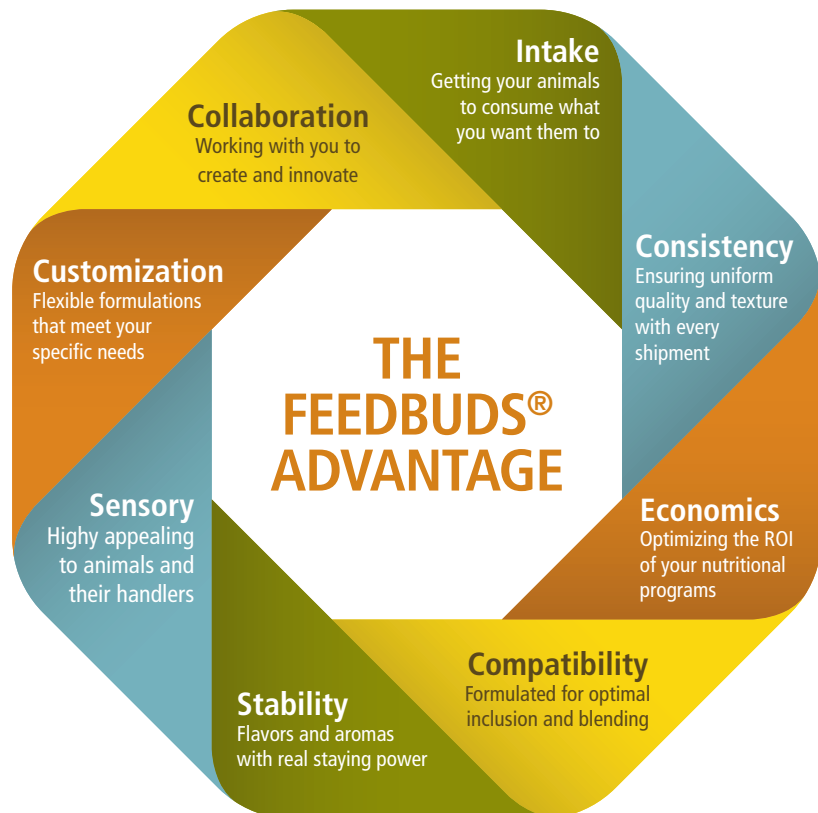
Intake
Getting your animals to consume what you want them to

Consistency
Ensuring uniform quality and texture with every shipment

Economics
Optimizing the ROI of your nutritional programs

Compatibility
Formulated for optimal inclusion and blending

Stability
Flavors and aromas with real staying power

Sensory
Highy appealing to animals and their handlers

Customization
Flexible formulations that meet your specific needs

Collaboration
Working with you to create and innovate

THE FEEDBUDS® ADVANTAGE